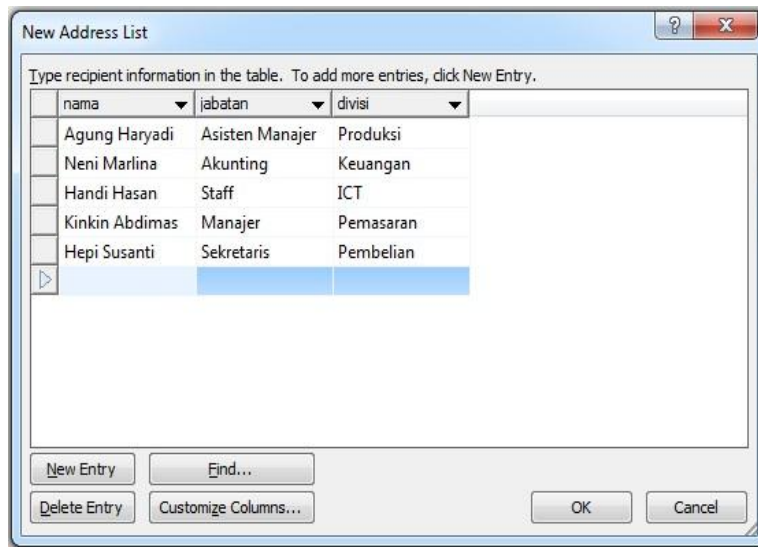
New Address List

?

Type recipient information in the table. To add more entries, click New Entry.

| nama | jabatan | divisi |
|---|---|---|
| Agung Haryadi | Asisten Manajer | Produksi |
| Neni Marlina | Akunting | Keuangan |
| Handi Hasan | Staff | ICT |
| Kinkin Abdimas | Manajer | Pemasaran |
| Hepi Susanti | Sekretaris | Pembelian |
| | | |

New Entry

Find...

Delete Entry

Customize Columns...

OK

Cancel